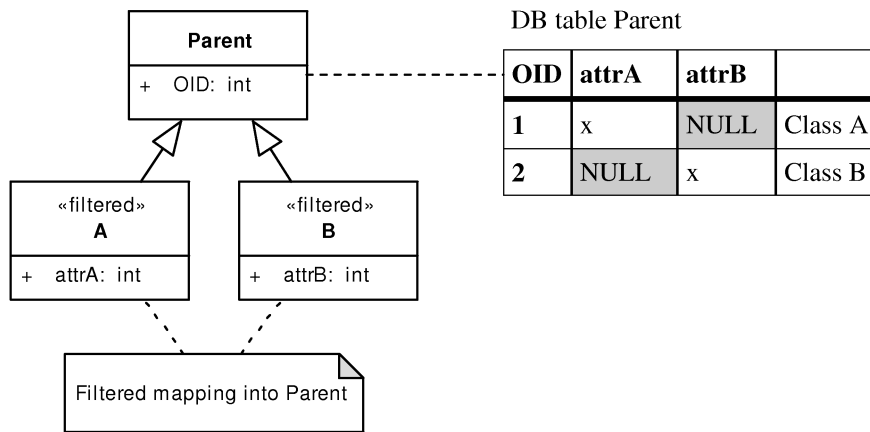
Parent

+ OID: int

«filtered»
A

+ attrA: int

«filtered»
B

+ attrB: int

Filtered mapping into Parent

DB table Parent

| OID | attrA | attrB | |
|---|---|---|---|
| 1 | x | NULL | Class A |
| 2 | NULL | x | Class B |